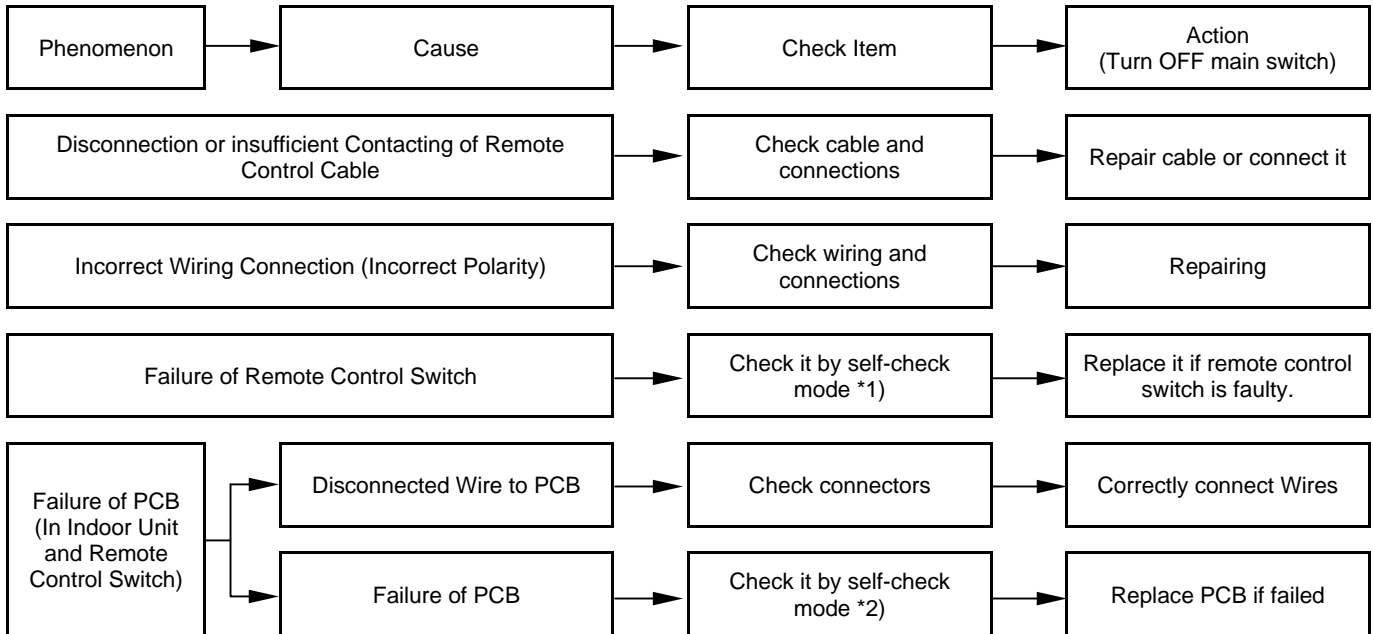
Phenomenon

Cause

Check Item

Action (Turn OFF main switch)

Disconnection or insufficient Contacting of Remote Control Cable

Check cable and connections

Repair cable or connect it

Incorrect Wiring Connection (Incorrect Polarity)

Check wiring and connections

Repairing

Failure of Remote Control Switch

Check it by self-check mode *1)

Replace it if remote control switch is faulty.

Failure of PCB (In Indoor Unit and Remote Control Switch)

Disconnected Wire to PCB

Check connectors

Correctly connect Wires

Failure of PCB

Check it by self-check mode *2)

Replace PCB if failed